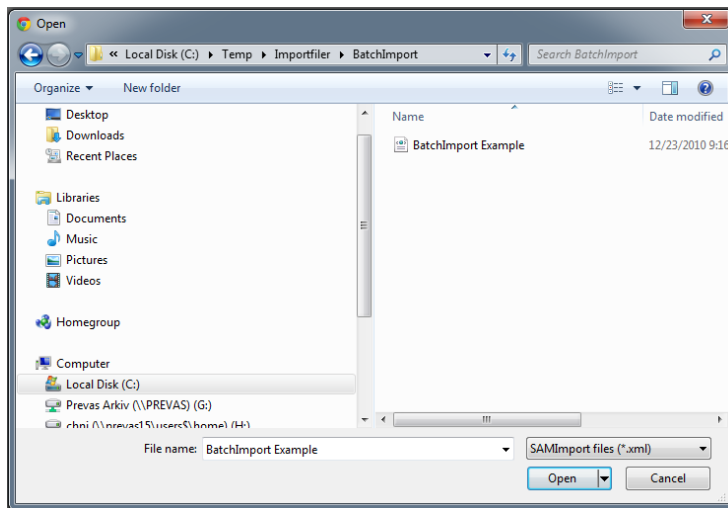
Open

« Local Disk (C:) ▸ Temp ▸ Importfiler ▸ BatchImport

Search BatchImport

Organize ▾ New folder

Desktop
Downloads
Recent Places

Libraries
Documents
Music
Pictures
Videos

Homegroup

Computer
Local Disk (C:)
Prevas Arkiv (\\PREVAS) (G:)
chni (\\prevas15\users$\home) (H:)

Name
Date modified

BatchImport Example
12/23/2010 9:16

File name: BatchImport Example

SAMImport files (*.xml)

Open
Cancel